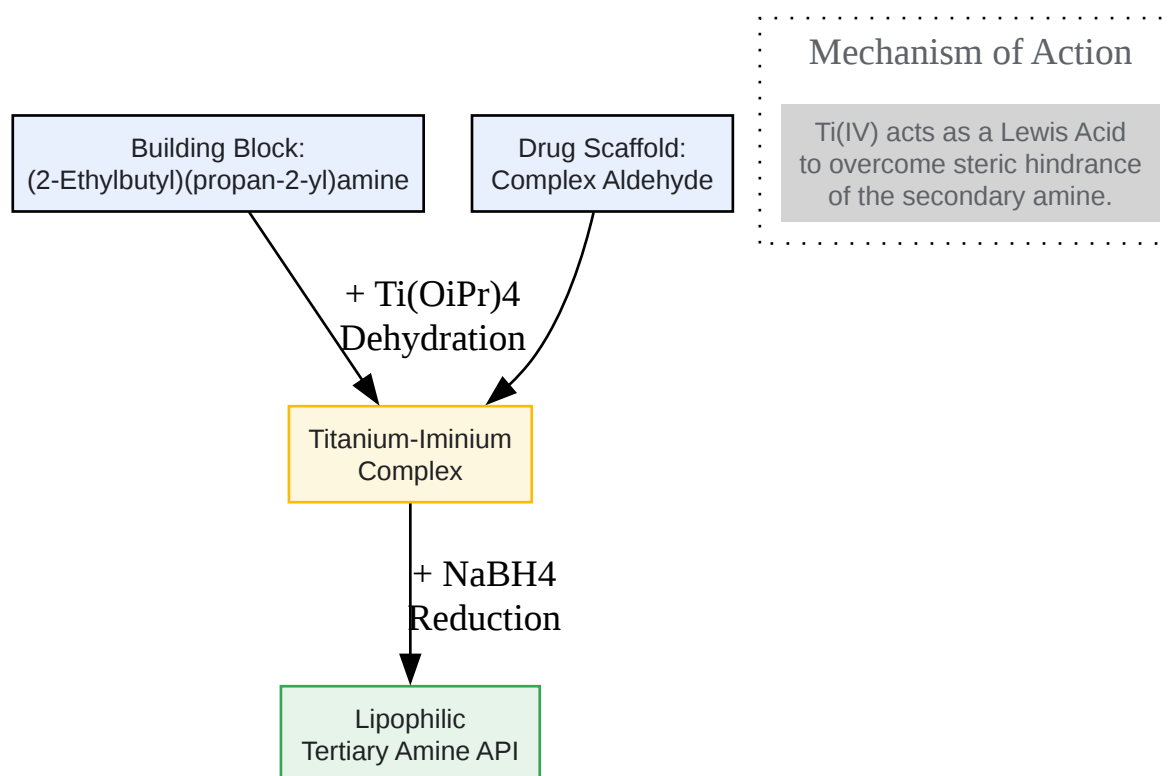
Mechanism of Action

Ti(IV) acts as a Lewis Acid to overcome steric hindrance of the secondary amine.

Building Block:
(2-Ethylbutyl)(propan-2-yl)amine

Drug Scaffold:
Complex Aldehyde

+ Ti(OiPr)4
Dehydration

Titanium-Iminium Complex

+ NaBH4
Reduction

Lipophilic
Tertiary Amine API